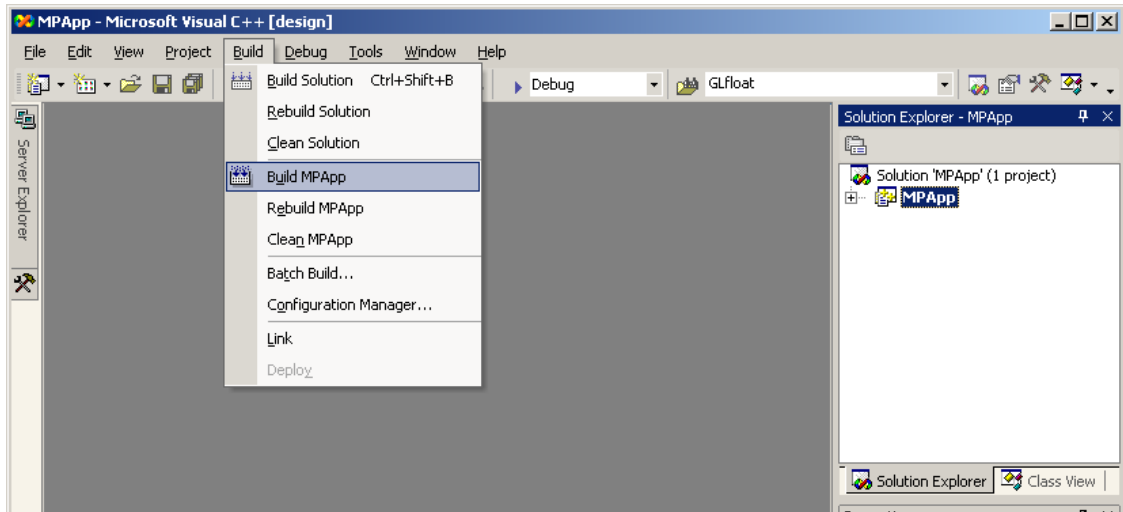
MPApp - Microsoft Visual C++ [design]

File Edit View Project Build Debug Tools Window Help

Debug GLfloat

Server Explorer

Build Solution Ctrl+Shift+B
Rebuild Solution
Clean Solution
Build MPApp
Rebuild MPApp
Clean MPApp
Batch Build...
Configuration Manager...
Link
Deploy

Solution Explorer - MPApp
Solution 'MPApp' (1 project)
MPApp

Solution Explorer Class View